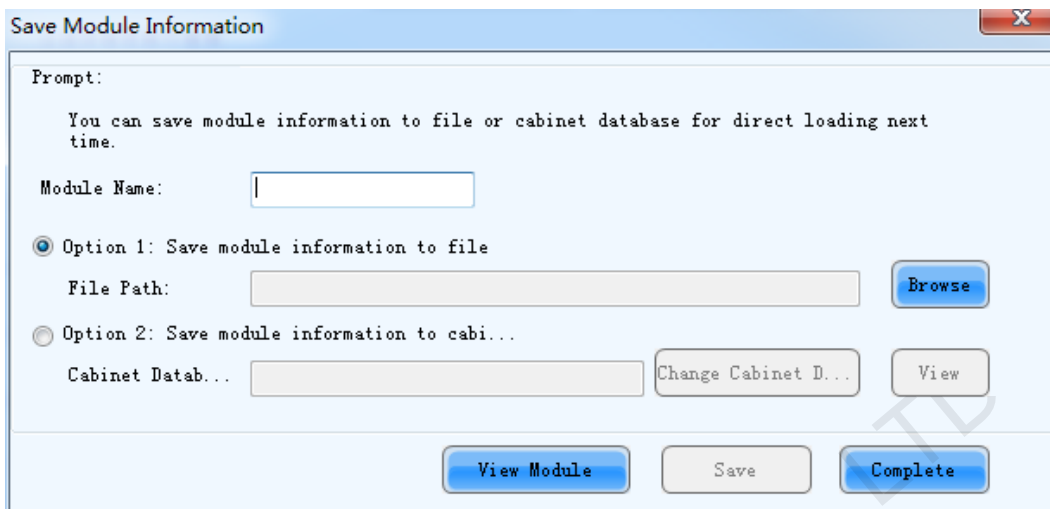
Save Module Information

Prompt:

You can save module information to file or cabinet database for direct loading next time.

Module Name:

Option 1: Save module information to file

File Path:

Browse

Option 2: Save module information to cabi...

Cabinet Datab...

Change Cabinet D...

View

View Module

Save

Complete